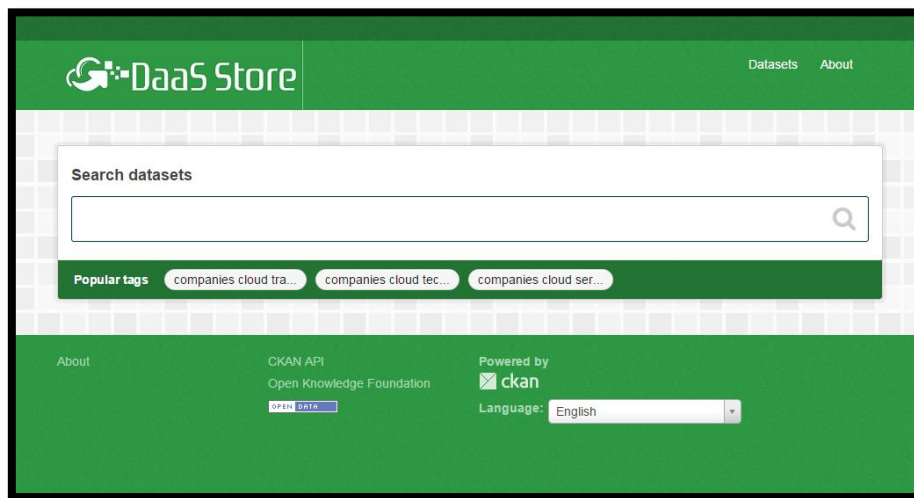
DaaS Store

Datasets About

Search datasets

Popular tags companies cloud tra... companies cloud tec... companies cloud ser...

About

CKAN API
Open Knowledge Foundation
OPEN DATA

Powered by
ckan

Language: English